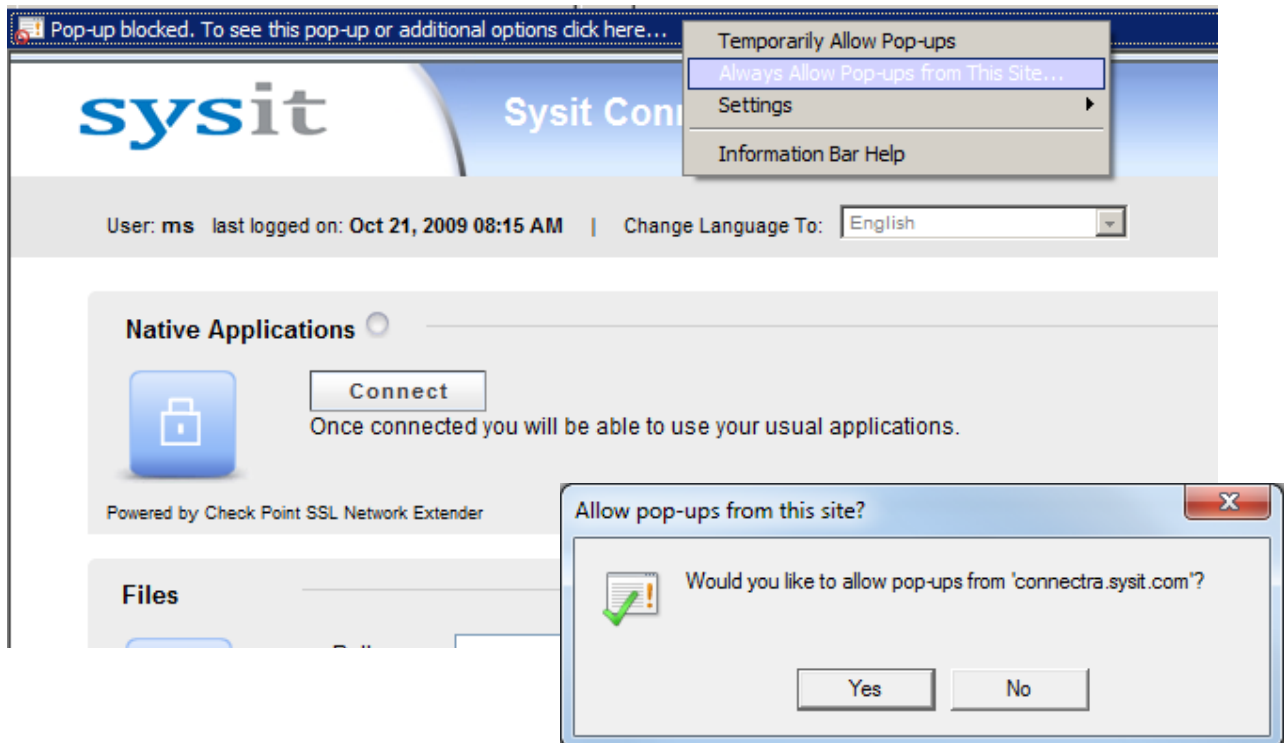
Pop-up blocked. To see this pop-up or additional options click here...

Temporarily Allow Pop-ups
Always Allow Pop-ups from This Site...
Settings
Information Bar Help

sysit

Sysit Con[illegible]

User: ms last logged on: Oct 21, 2009 08:15 AM | Change Language To: English

Native Applications

Connect
Once connected you will be able to use your usual applications.

Powered by Check Point SSL Network Extender

Files

Allow pop-ups from this site?

Would you like to allow pop-ups from 'connectra.sysit.com'?

Yes
No